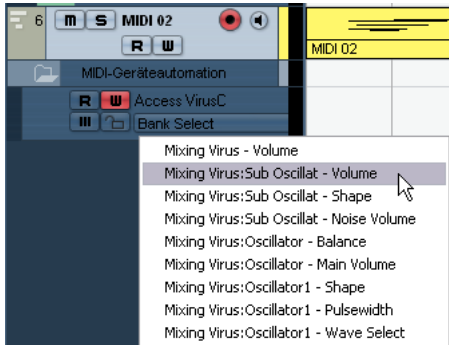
6 M S MIDI 02
R W
MIDI 02
MIDI-Geräteautomation
R W Access VirusC
Bank Select
Mixing Virus - Volume
Mixing Virus:Sub Oscillat - Volume
Mixing Virus:Sub Oscillat - Shape
Mixing Virus:Sub Oscillat - Noise Volume
Mixing Virus:Oscillator - Balance
Mixing Virus:Oscillator - Main Volume
Mixing Virus:Oscillator1 - Shape
Mixing Virus:Oscillator1 - Pulsewidth
Mixing Virus:Oscillator1 - Wave Select